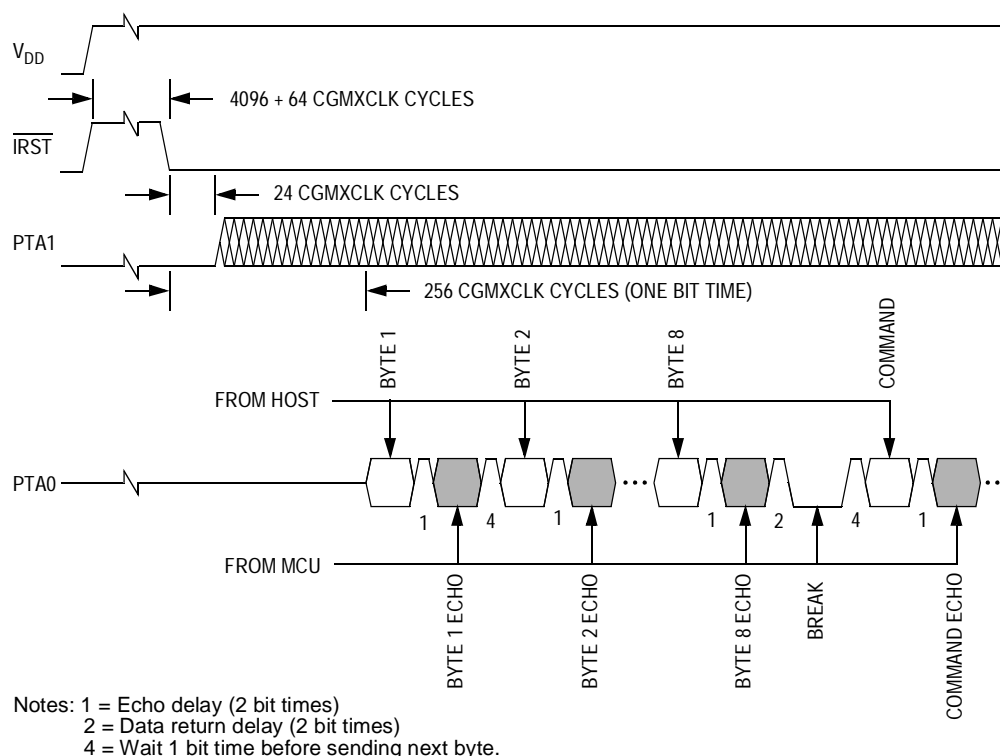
$V_{DD}$

4096 + 64 CGMXCLK CYCLES

$\overline{IRST}$

24 CGMXCLK CYCLES

PTA1

256 CGMXCLK CYCLES (ONE BIT TIME)

BYTE 1

BYTE 2

BYTE 8

COMMAND

FROM HOST

PTA0

1 4 1 1 2 4 1

FROM MCU

BYTE 1 ECHO

BYTE 2 ECHO

BYTE 8 ECHO

BREAK

COMMAND ECHO

Notes: 1 = Echo delay (2 bit times)
2 = Data return delay (2 bit times)
4 = Wait 1 bit time before sending next byte.